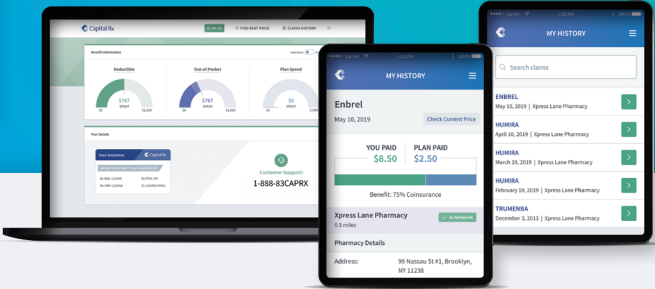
Capital Rx
FIND BEST PRICE
CLAIMS HISTORY
Benefit Information
Individual
Deductible
$767
Out-of-Pocket
$767
Plan Spend
$0
Plan Details
Your Insurance
Capital Rx
Customer Support:
1-888-83CAPRX

MY HISTORY
Enbrel
May 10, 2019
Check Current Price
YOU PAID
$8.50
PLAN PAID
$2.50
Benefit: 75% Coinsurance
Xpress Lane Pharmacy
In Network
0.5 miles
Pharmacy Details
Address:
99 Nassau St #1, Brooklyn, NY 11238

MY HISTORY
Search claims
ENBREL
May 10, 2019 | Xpress Lane Pharmacy
HUMIRA
April 10, 2019 | Xpress Lane Pharmacy
HUMIRA
March 10, 2019 | Xpress Lane Pharmacy
HUMIRA
February 10, 2019 | Xpress Lane Pharmacy
TRUMENBA
December 3, 2018 | Xpress Lane Pharmacy